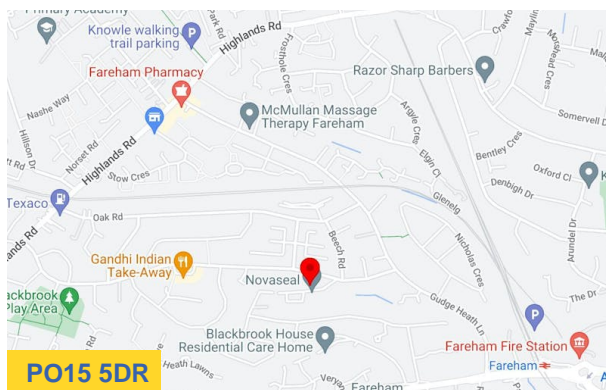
Primary Academy
Knowle walking trail parking
Park Rd
Highlands Rd
Crawfo
Maylin
Fareham Pharmacy
Frosthole Cres
Razor Sharp Barbers
Nashe Way
McMullan Massage Therapy Fareham
Somervell D
Argyle Cres
Hillson Dr
Norset Rd
Highlands Rd
Elgin Cl
Bentley Cres
Stow Cres
Oxford Cl
Denbigh Dr
Texaco
Gleneig
Oak Rd
Beech Rd
Nicholas Cres
Arundel Dr
Gandhi Indian Take-Away
Novaseal
The Dr
ackbrook Play Area
Gudge Heath Ln
Blackbrook House Residential Care Home
Fareham Fire Station
Heath Lawns
Fareham
Fareham
PO15 5DR